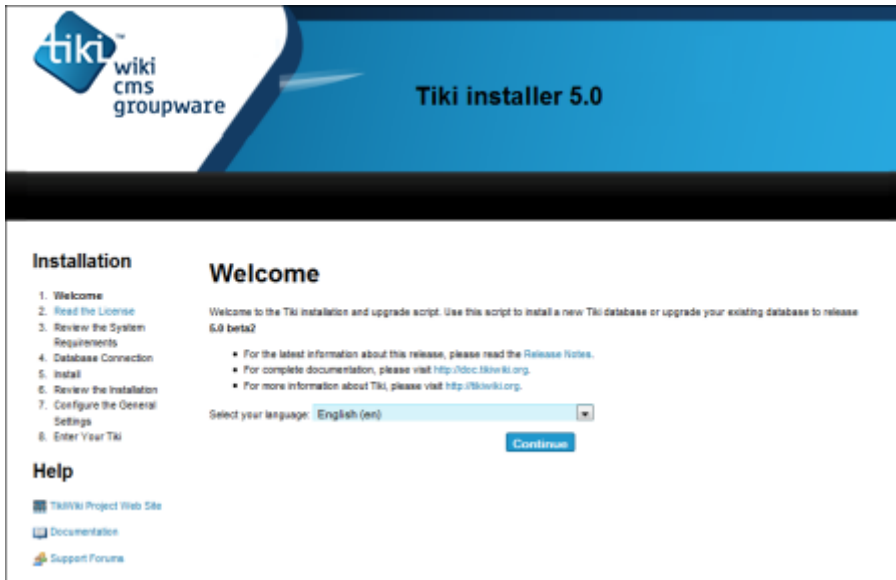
tiki™ wiki cms groupware

Tiki installer 5.0

Installation

1. Welcome
2. Read the License
3. Review the System Requirements
4. Database Connection
5. Install
6. Review the Installation
7. Configure the General Settings
8. Enter Your Tiki

Help

TikiWiki Project Web Site

Documentation

Support Forums

Welcome

Welcome to the Tiki installation and upgrade script. Use this script to install a new Tiki database or upgrade your existing database to release 5.0 beta2

- For the latest information about this release, please read the Release Notes.
- For complete documentation, please visit http://doc.tikiwiki.org.
- For more information about Tiki, please visit http://tikiwiki.org.

Select your language: English (en)

Continue